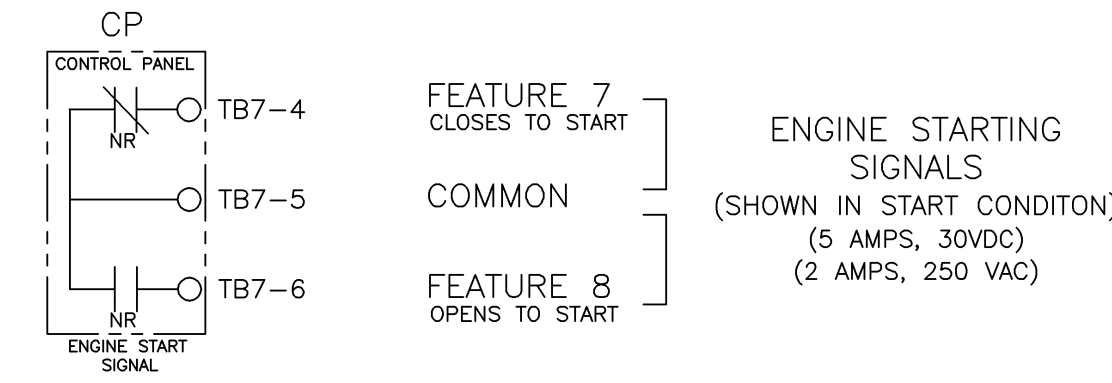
CP
CONTROL PANEL

NR
TB7–4
TB7–5
TB7–6
NR
ENGINE START SIGNAL

FEATURE 7
CLOSES TO START

COMMON

FEATURE 8
OPENS TO START

ENGINE STARTING SIGNALS
(SHOWN IN START CONDITON)
(5 AMPS, 30VDC)
(2 AMPS, 250 VAC)